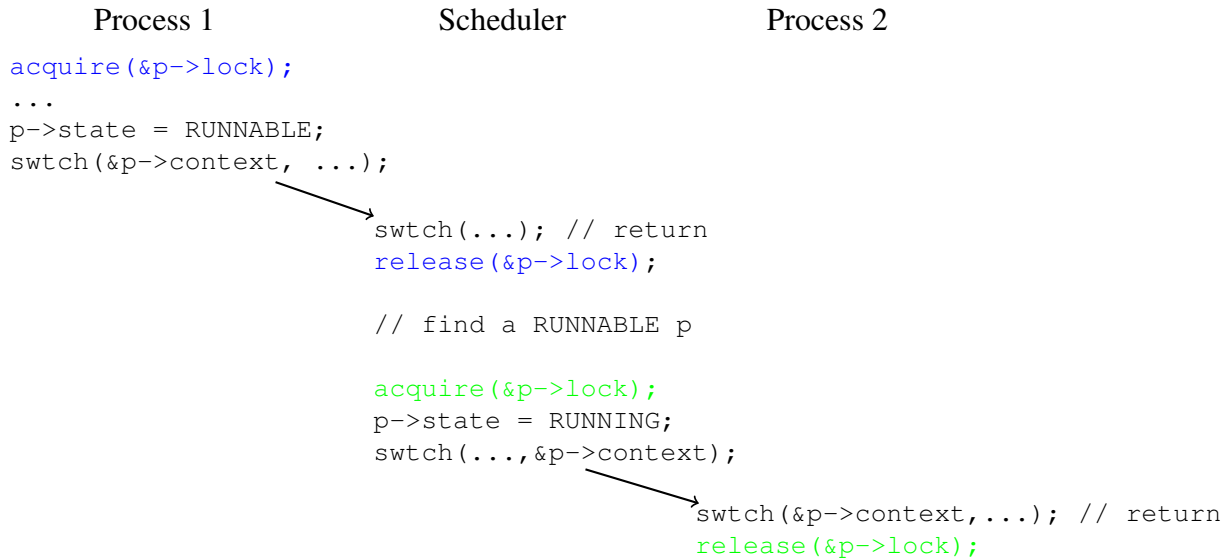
Process 1 Scheduler Process 2

acquire(&p->lock);
...
p->state = RUNNABLE;
swtch(&p->context, ...);

swtch(...); // return
release(&p->lock);

// find a RUNNABLE p

acquire(&p->lock);
p->state = RUNNING;
swtch(...,&p->context);

swtch(&p->context,...); // return
release(&p->lock);